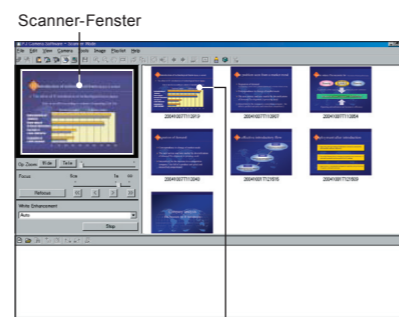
Scanner-Fenster

File Edit View Camera Tools Image Effects Help

Zoom Wide Tele

Focus

Refocus

White Enhancement

Auto

Stop

20041007112919

20041007112907

20041007112854

20041007112840

20041007112816

20041007112805